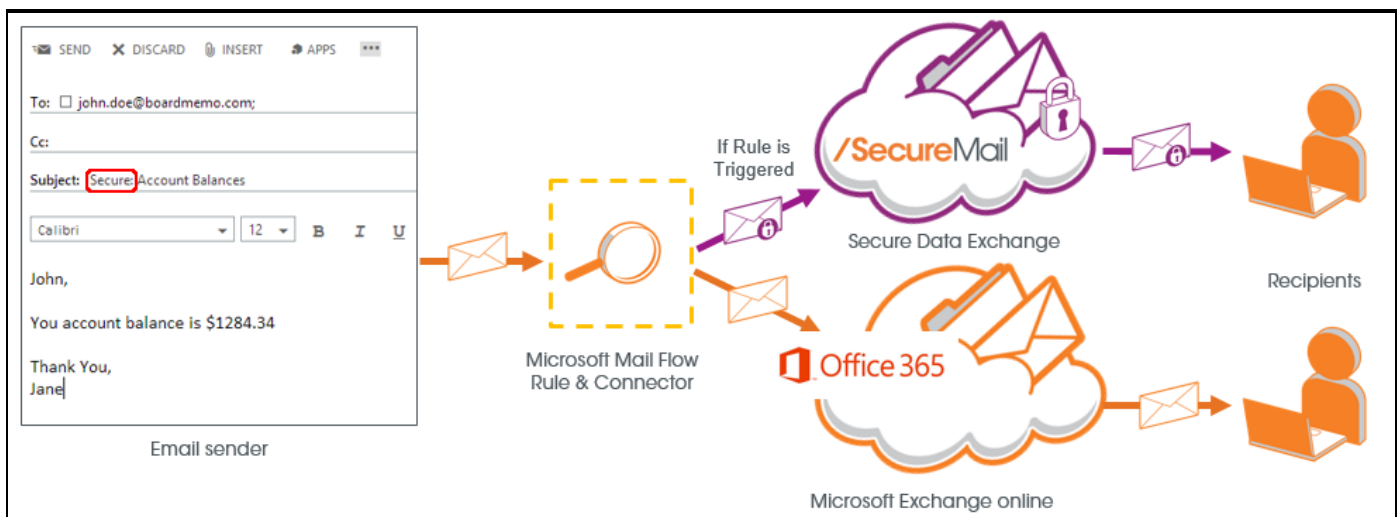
SEND DISCARD INSERT APPS ···

To: ☐ john.doe@boardmemo.com;

Cc:

Subject: Secure: Account Balances

Calibri 12 B I U

John,

You account balance is $1284.34

Thank You,
Jane

Email sender

Microsoft Mail Flow Rule & Connector

If Rule is Triggered

/SecureMail

Secure Data Exchange

Office 365

Microsoft Exchange online

Recipients